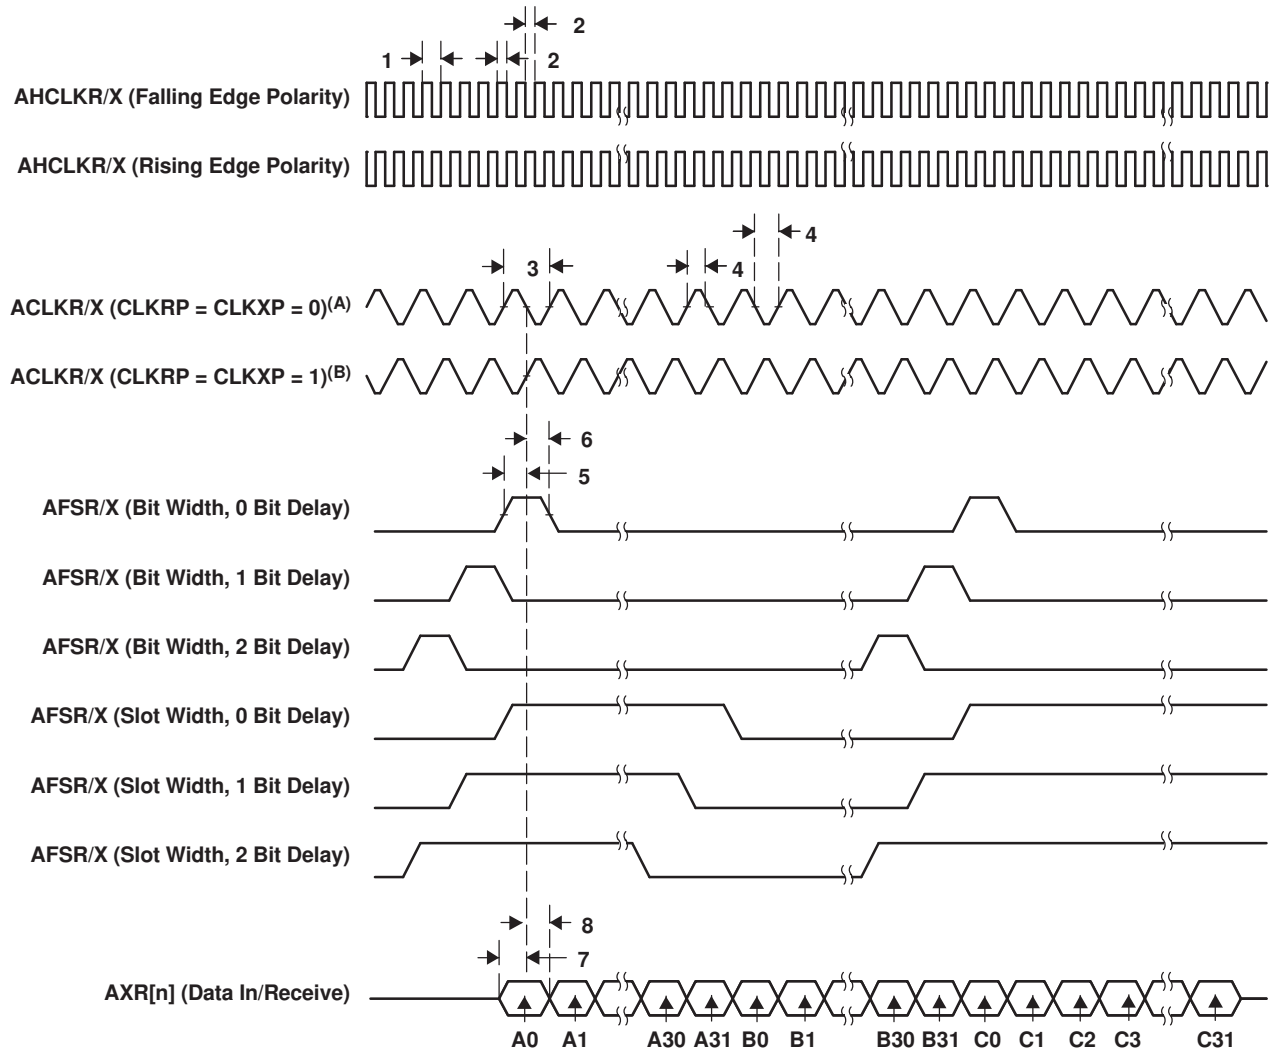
2

1 2

AHCLKR/X (Falling Edge Polarity)

AHCLKR/X (Rising Edge Polarity)

4

3 4

ACLKR/X (CLKRP = CLKXP = 0)$^{(A)}$

ACLKR/X (CLKRP = CLKXP = 1)$^{(B)}$

6

5

AFSR/X (Bit Width, 0 Bit Delay)

AFSR/X (Bit Width, 1 Bit Delay)

AFSR/X (Bit Width, 2 Bit Delay)

AFSR/X (Slot Width, 0 Bit Delay)

AFSR/X (Slot Width, 1 Bit Delay)

AFSR/X (Slot Width, 2 Bit Delay)

8

7

AXR[n] (Data In/Receive)

A0 A1 A30 A31 B0 B1 B30 B31 C0 C1 C2 C3 C31